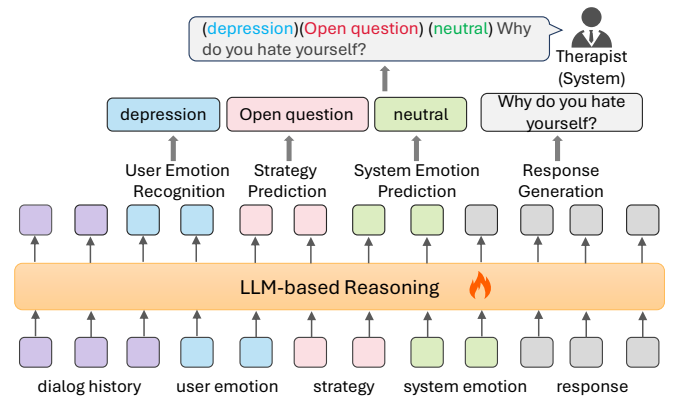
(depression)(Open question) (neutral) Why do you hate yourself?

Therapist (System)

depression

Open question

neutral

Why do you hate yourself?

User Emotion Recognition

Strategy Prediction

System Emotion Prediction

Response Generation

LLM-based Reasoning

dialog history

user emotion

strategy

system emotion

response